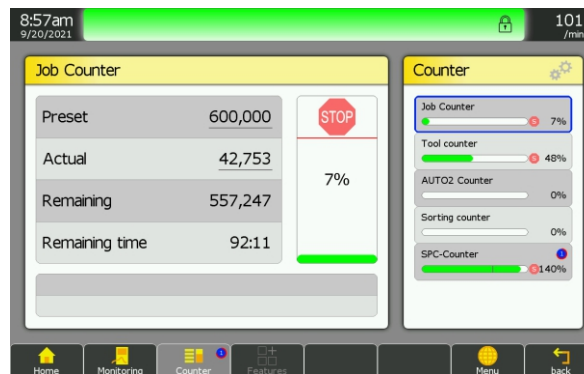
8:57am
9/20/2021

101
/min

Job Counter

| Preset | 600,000 |
|---|---|
| Actual | 42,753 |
| Remaining | 557,247 |
| Remaining time | 92:11 |

STOP

7%

Counter

Job Counter
S 7%

Tool counter
S 48%

AUTO2 Counter
0%

Sorting counter
0%

SPC-Counter
S 140%

Home
Monitoring
Counter
Features
Menu
back